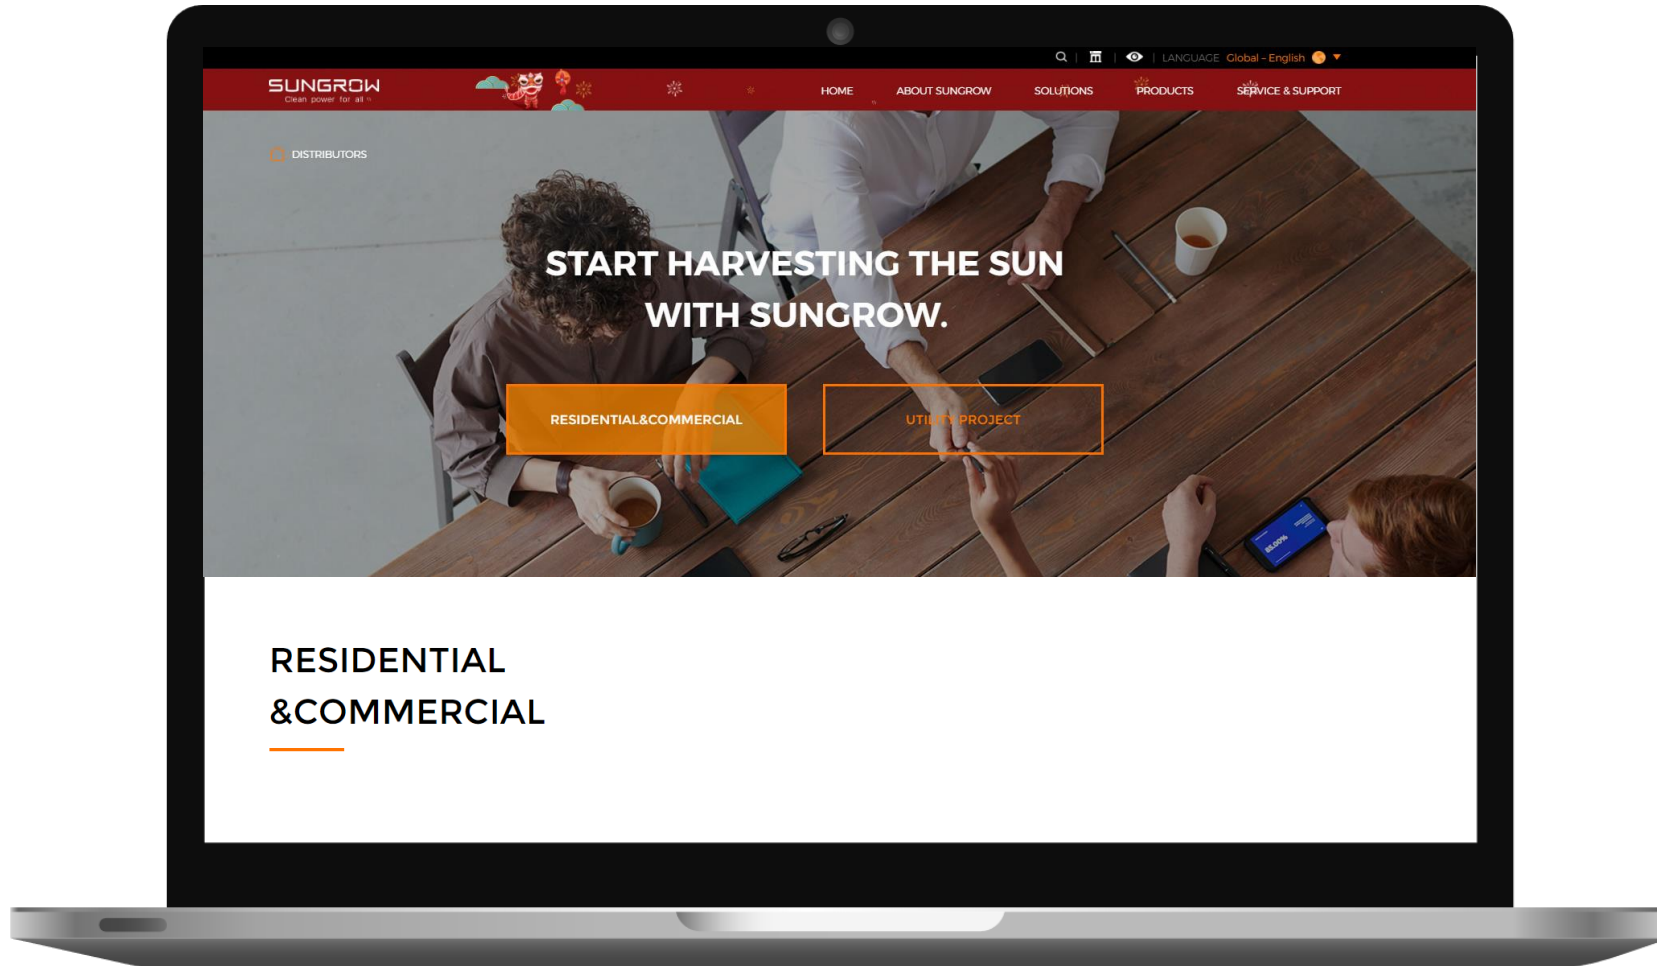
LANGUAGE Global - English

SUNGROW
Clean power for all

HOME ABOUT SUNGROW SOLUTIONS PRODUCTS SERVICE & SUPPORT

DISTRIBUTORS

START HARVESTING THE SUN WITH SUNGROW.

RESIDENTIAL&COMMERCIAL

UTILITY PROJECT

RESIDENTIAL &COMMERCIAL